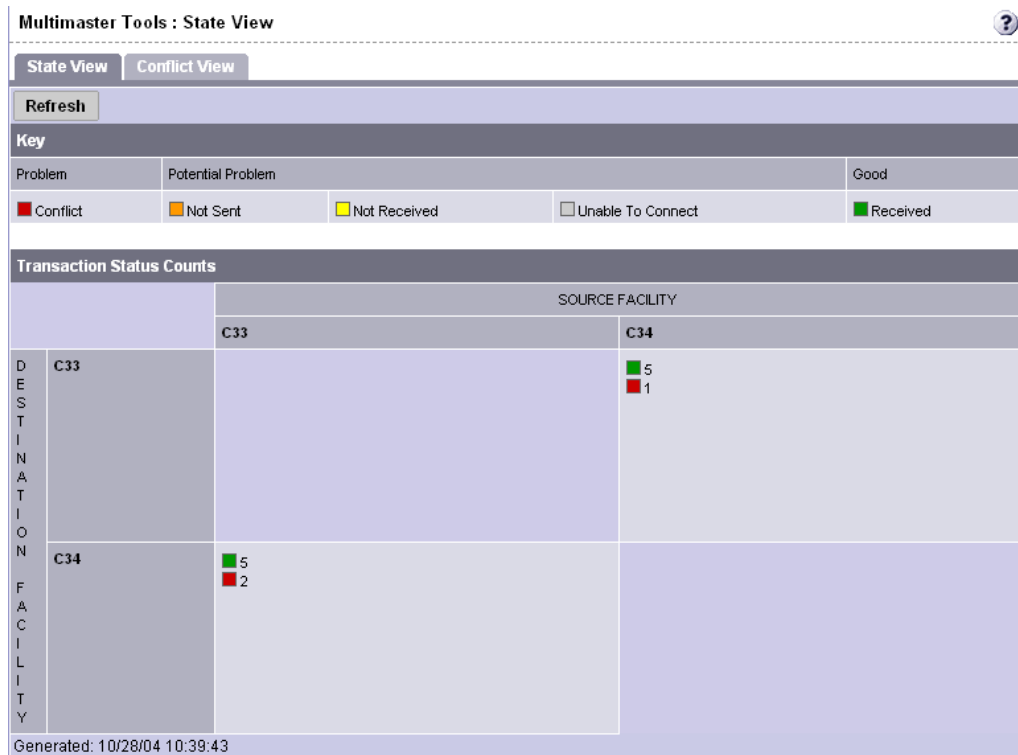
Multimaster Tools : State View

?

State View | Conflict View

Refresh

Key

| Problem | Potential Problem | | | Good |
|---|---|---|---|---|
| Conflict | Not Sent | Not Received | Unable To Connect | Received |

Transaction Status Counts

| | | SOURCE FACILITY | |
|---|---|---|---|
| | | C33 | C34 |
| DESTINATION FACILITY | C33 | | 5<br>1 |
| | C34 | 5<br>2 | |

Generated: 10/28/04 10:39:43